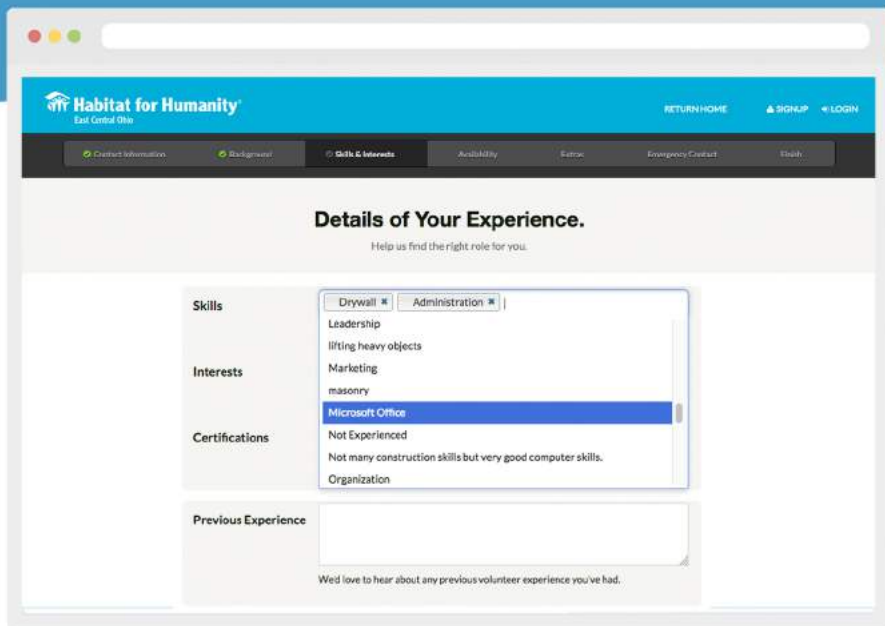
Habitat for Humanity®
East Central Ohio

RETURN HOME SIGNUP LOGIN

Contact Information Background Skills & Interests Availability Extras Emergency Contact Finish

Details of Your Experience.

Help us find the right role for you.

Skills
Drywall ✖ Administration ✖
Leadership
lifting heavy objects
Marketing
masonry
Microsoft Office
Not Experienced
Not many construction skills but very good computer skills.
Organization

Interests

Certifications

Previous Experience

We'd love to hear about any previous volunteer experience you've had.